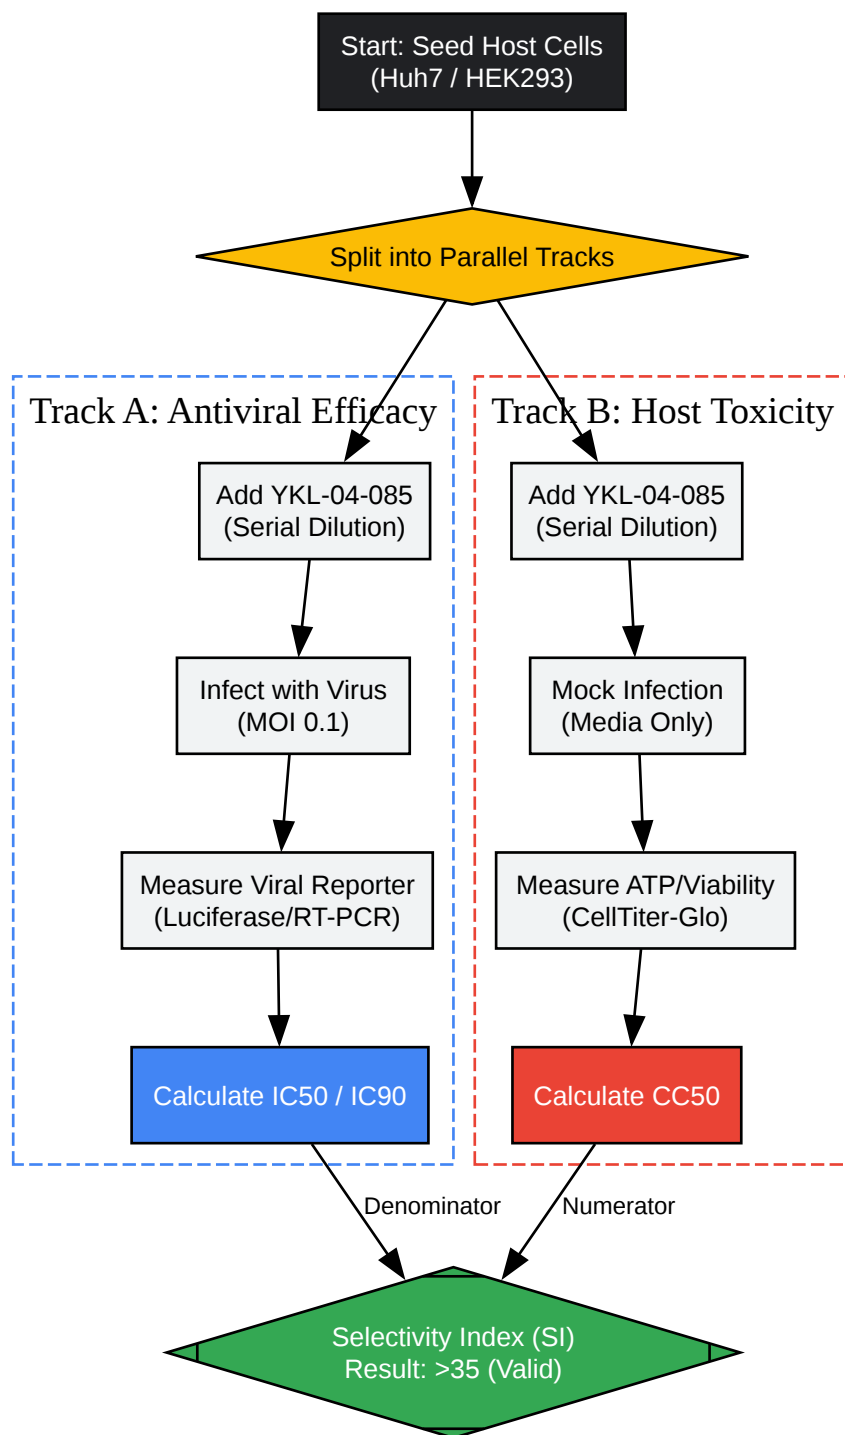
Start: Seed Host Cells
(Huh7 / HEK293)

Split into Parallel Tracks

Track A: Antiviral Efficacy

Add YKL-04-085
(Serial Dilution)

Infect with Virus
(MOI 0.1)

Measure Viral Reporter
(Luciferase/RT-PCR)

Calculate IC50 / IC90

Track B: Host Toxicity

Add YKL-04-085
(Serial Dilution)

Mock Infection
(Media Only)

Measure ATP/Viability
(CellTiter-Glo)

Calculate CC50

Denominator

Numerator

Selectivity Index (SI)
Result: >35 (Valid)